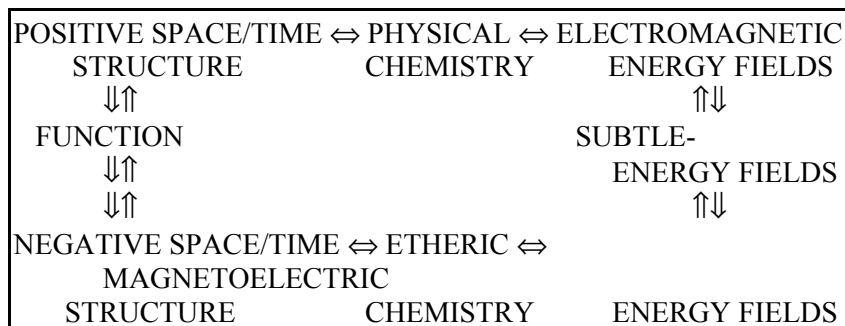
POSITIVE SPACE/TIME ⇔ PHYSICAL ⇔ ELECTROMAGNETIC
STRUCTURE CHEMISTRY ENERGY FIELDS
⇓⇑ ⇑⇓
FUNCTION SUBTLE-
⇓⇑ ENERGY FIELDS
⇓⇑ ⇑⇓
NEGATIVE SPACE/TIME ⇔ ETHERIC ⇔
MAGNETOELECTRIC
STRUCTURE CHEMISTRY ENERGY FIELDS